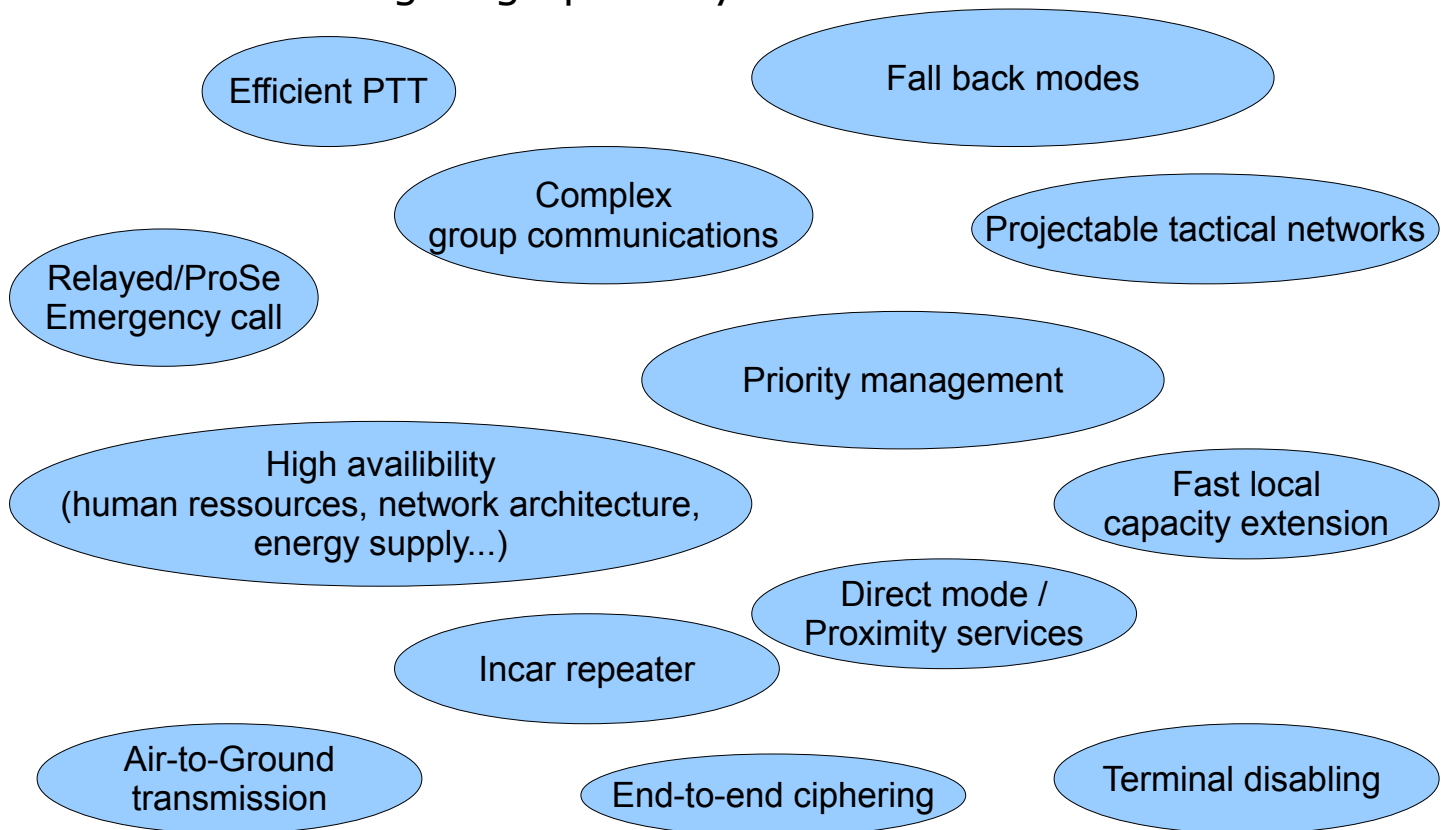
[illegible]

Efficient PTT

Fall back modes

Complex group communications

Projectable tactical networks

Relayed/ProSe Emergency call

Priority management

High availibility (human ressources, network architecture, energy supply...)

Fast local capacity extension

Direct mode / Proximity services

Incar repeater

Air-to-Ground transmission

End-to-end ciphering

Terminal disabling